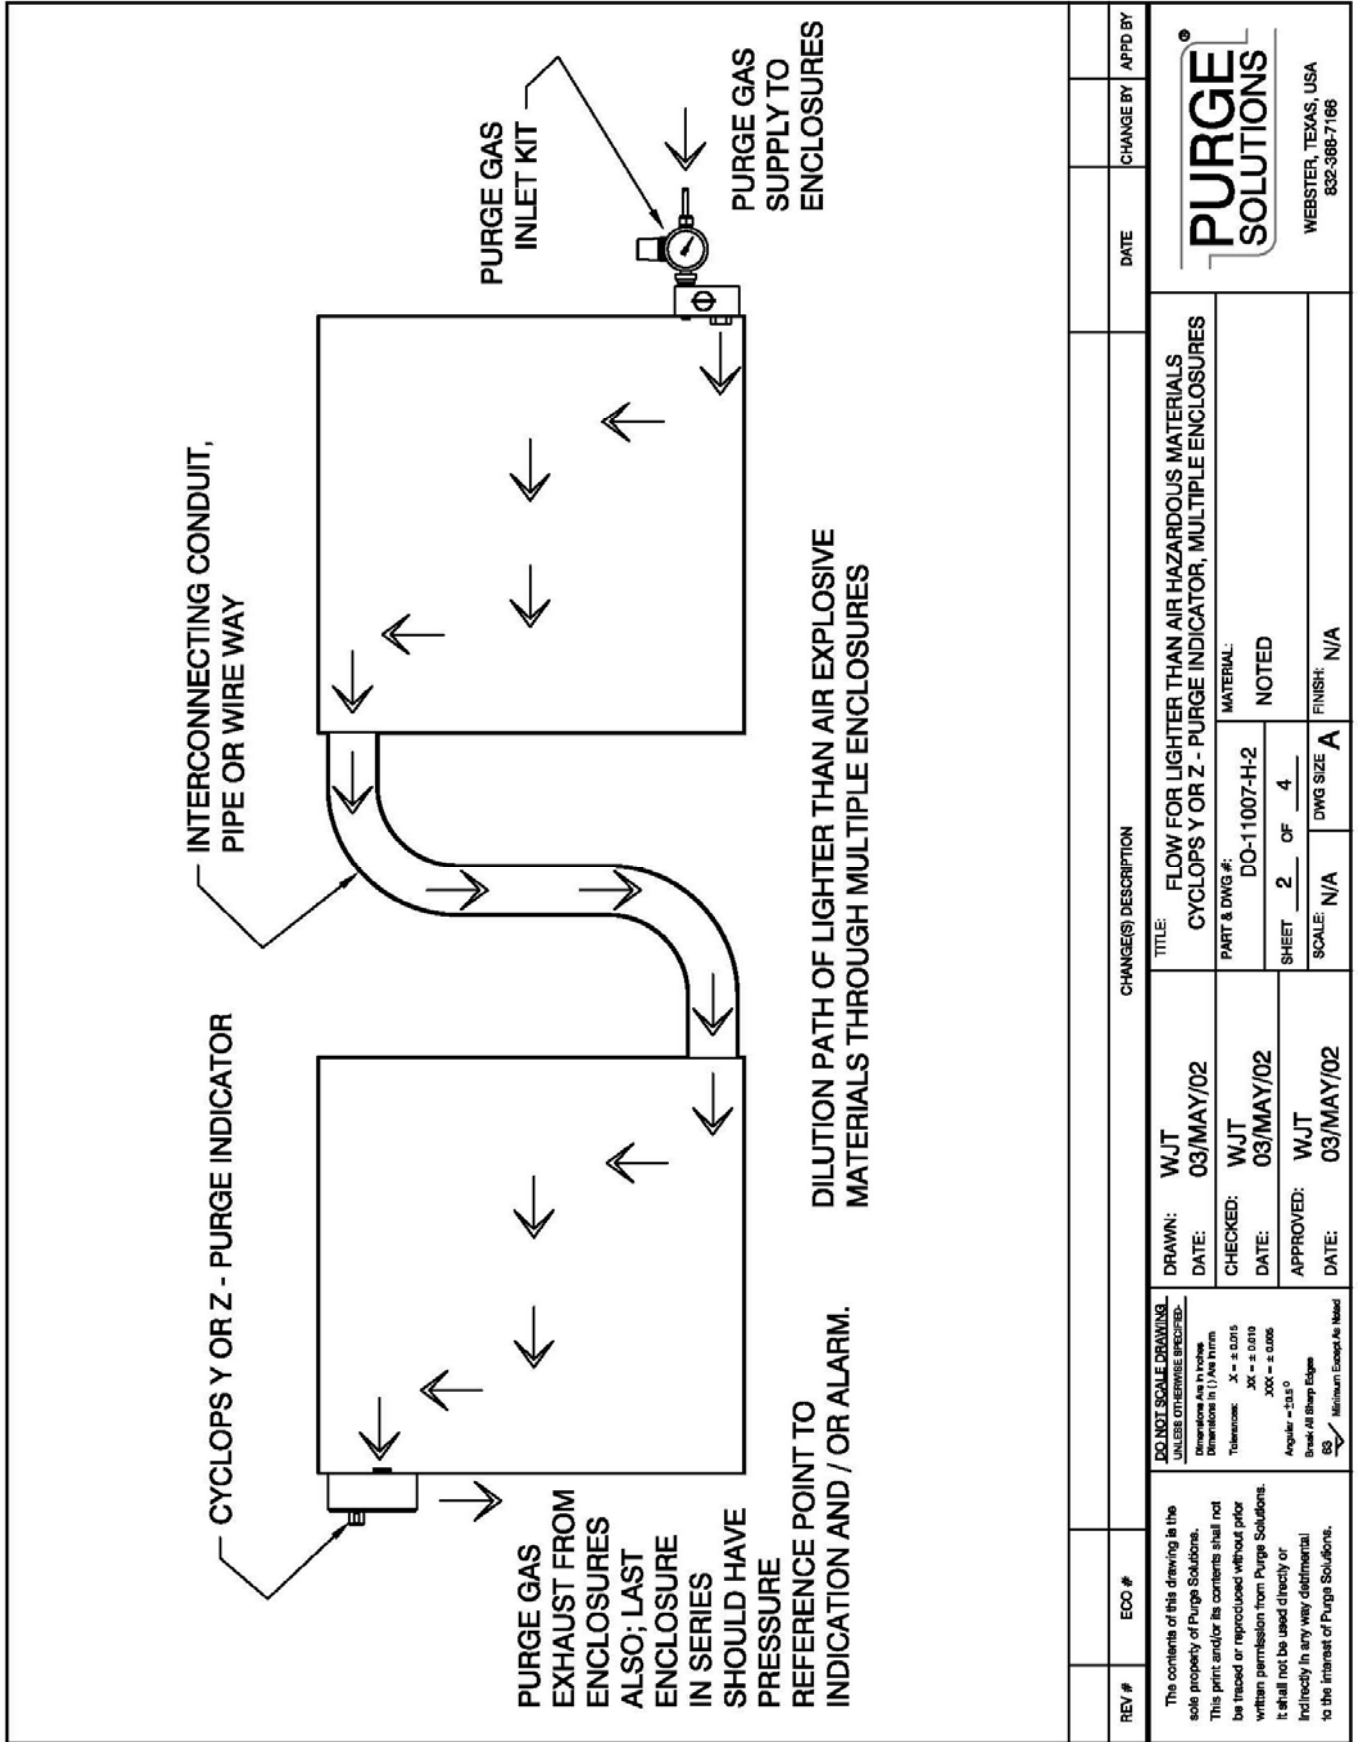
CYCLOPS Y OR Z - PURGE INDICATOR

INTERCONNECTING CONDUIT, PIPE OR WIRE WAY

PURGE GAS INLET KIT

PURGE GAS SUPPLY TO ENCLOSURES

PURGE GAS EXHAUST FROM ENCLOSURES ALSO; LAST ENCLOSURE IN SERIES SHOULD HAVE PRESSURE REFERENCE POINT TO INDICATION AND / OR ALARM.

DILUTION PATH OF LIGHTER THAN AIR EXPLOSIVE MATERIALS THROUGH MULTIPLE ENCLOSURES

| REV # | ECO # | CHANGE(S) DESCRIPTION | DATE | CHANGE BY | APPD BY |
|---|---|---|---|---|---|

The contents of this drawing is the sole property of Purge Solutions. This print and/or its contents shall not be traced or reproduced without prior written permission from Purge Solutions. It shall not be used directly or indirectly in any way detrimental to the interest of Purge Solutions.

DO NOT SCALE DRAWING
UNLESS OTHERWISE SPECIFIED-
Dimensions Are in Inches
Dimensions In ( ) Are In mm
Tolerances: .X = ± 0.015
.XX = ± 0.010
.XXX = ± 0.005
Angular = ±0.5°
Break All Sharp Edges
63 Minimum Except As Noted

DRAWN: WJT
DATE: 03/MAY/02
CHECKED: WJT
DATE: 03/MAY/02
APPROVED: WJT
DATE: 03/MAY/02

TITLE: FLOW FOR LIGHTER THAN AIR HAZARDOUS MATERIALS CYCLOPS Y OR Z - PURGE INDICATOR, MULTIPLE ENCLOSURES

PART & DWG #: DO-11007-H-2
MATERIAL: NOTED
SHEET 2 OF 4
SCALE: N/A
DWG SIZE A
FINISH: N/A

PURGE® SOLUTIONS
WEBSTER, TEXAS, USA
832-368-7166